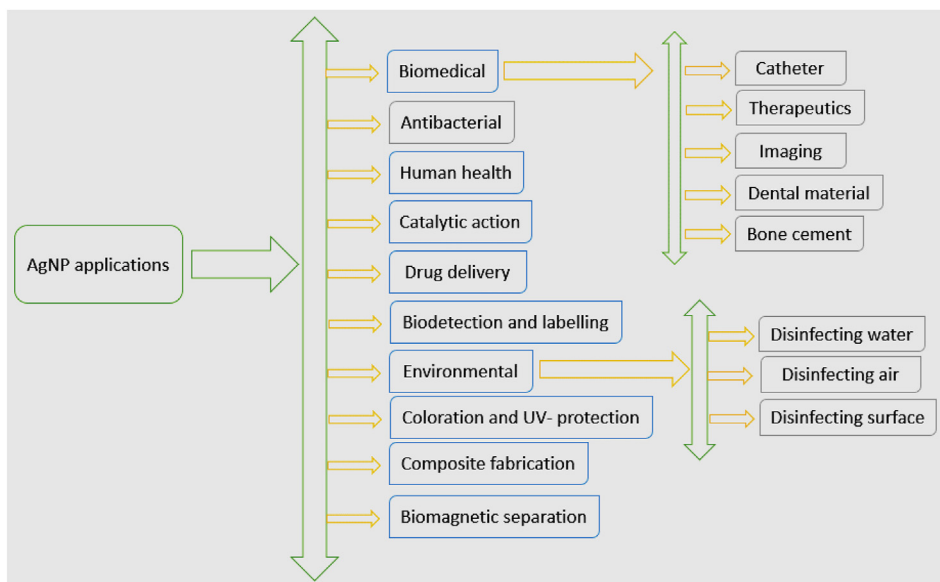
AgNP applications

Biomedical

Antibacterial

Human health

Catalytic action

Drug delivery

Biodetection and labelling

Environmental

Coloration and UV- protection

Composite fabrication

Biomagnetic separation

Catheter

Therapeutics

Imaging

Dental material

Bone cement

Disinfecting water

Disinfecting air

Disinfecting surface